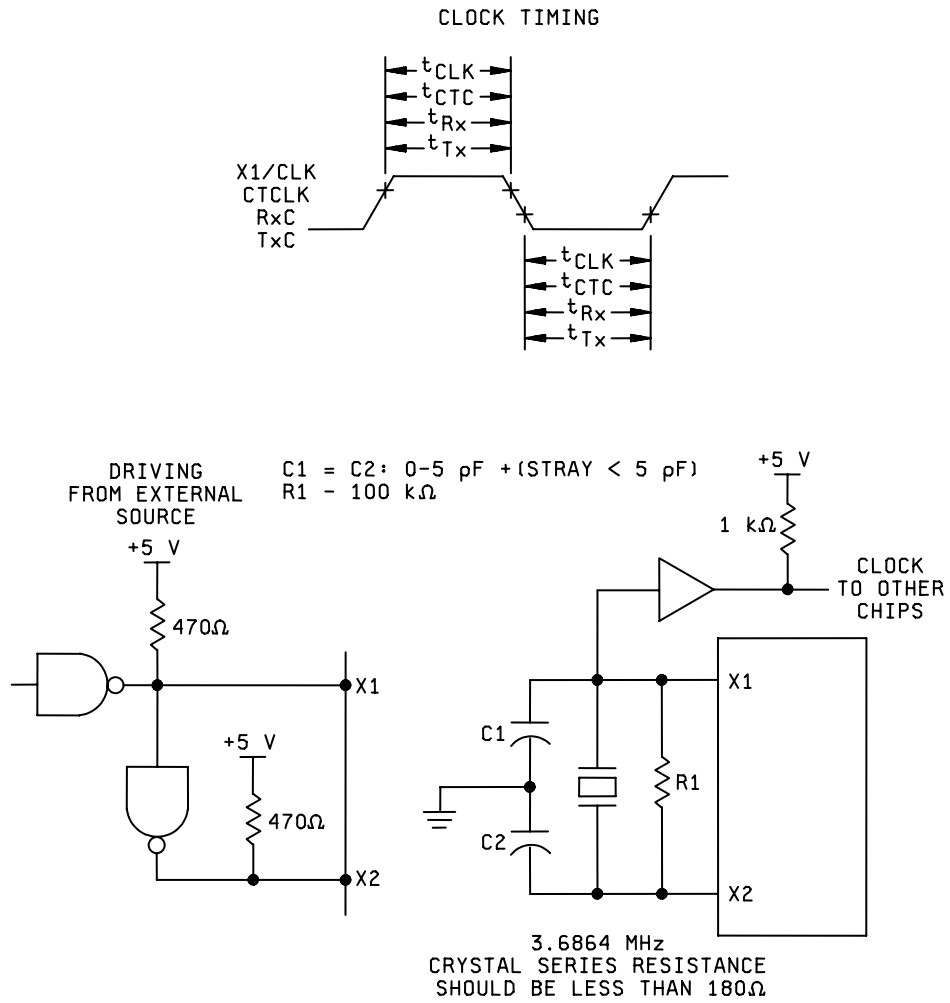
CLOCK TIMING

$t_{CLK}$
$t_{CTC}$
$t_{Rx}$
$t_{Tx}$

X1/CLK
CTCLK
RxC
TxC

$t_{CLK}$
$t_{CTC}$
$t_{Rx}$
$t_{Tx}$

DRIVING FROM EXTERNAL SOURCE

C1 = C2: 0-5 pF +(STRAY < 5 pF)
R1 - 100 kΩ

+5 V
470Ω
X1
+5 V
470Ω
X2

+5 V
1 kΩ
CLOCK TO OTHER CHIPS
C1
C2
R1
X1
X2

3.6864 MHz
CRYSTAL SERIES RESISTANCE SHOULD BE LESS THAN 180Ω